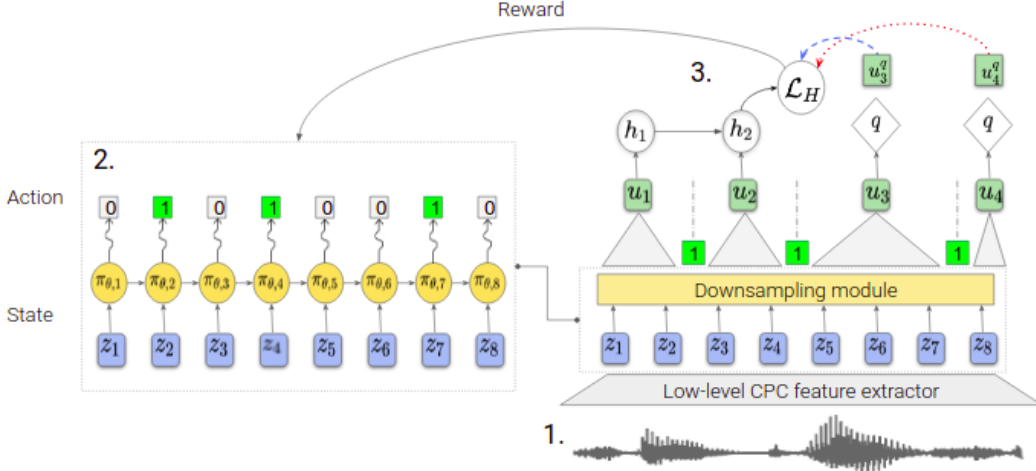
Reward

3.

$\mathcal{L}_H$

$u_3^q$

$u_4^q$

$h_1$

$h_2$

$q$

$q$

2.

Action

0 1 0 1 0 0 1 0

$u_1$

$u_2$

$u_3$

$u_4$

1 1 1

$\pi_{\theta,1}$ $\pi_{\theta,2}$ $\pi_{\theta,3}$ $\pi_{\theta,4}$ $\pi_{\theta,5}$ $\pi_{\theta,6}$ $\pi_{\theta,7}$ $\pi_{\theta,8}$

Downsampling module

State

$z_1$ $z_2$ $z_3$ $z_4$ $z_5$ $z_6$ $z_7$ $z_8$

$z_1$ $z_2$ $z_3$ $z_4$ $z_5$ $z_6$ $z_7$ $z_8$

Low-level CPC feature extractor

1.